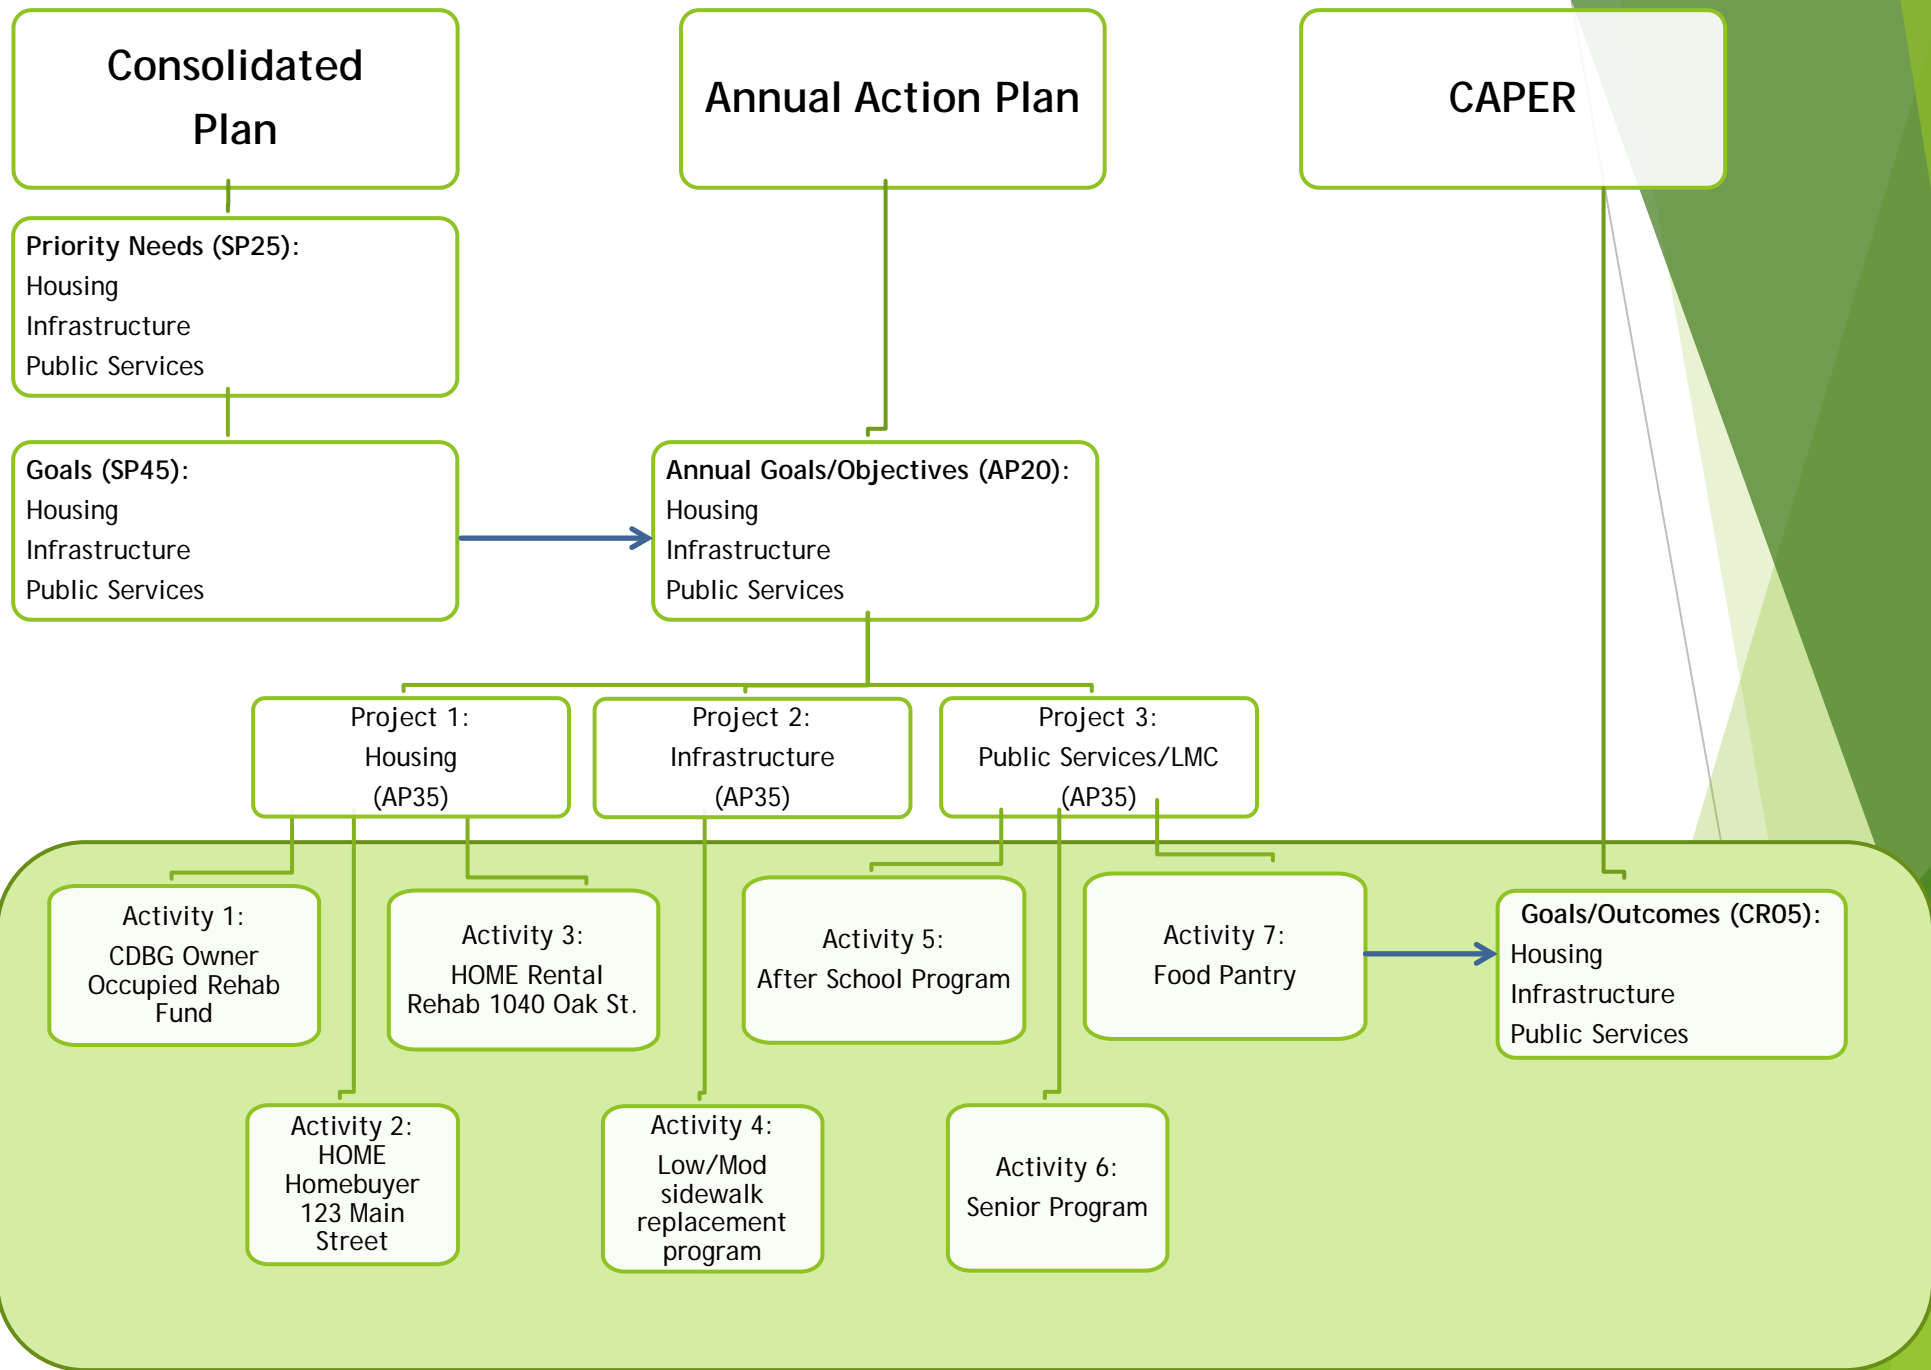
Consolidated Plan

Annual Action Plan

CAPER

Priority Needs (SP25):
Housing
Infrastructure
Public Services

Goals (SP45):
Housing
Infrastructure
Public Services

Annual Goals/Objectives (AP20):
Housing
Infrastructure
Public Services

Project 1:
Housing
(AP35)

Project 2:
Infrastructure
(AP35)

Project 3:
Public Services/LMC
(AP35)

Activity 1:
CDBG Owner Occupied Rehab Fund

Activity 3:
HOME Rental Rehab 1040 Oak St.

Activity 5:
After School Program

Activity 7:
Food Pantry

Goals/Outcomes (CR05):
Housing
Infrastructure
Public Services

Activity 2:
HOME Homebuyer 123 Main Street

Activity 4:
Low/Mod sidewalk replacement program

Activity 6:
Senior Program